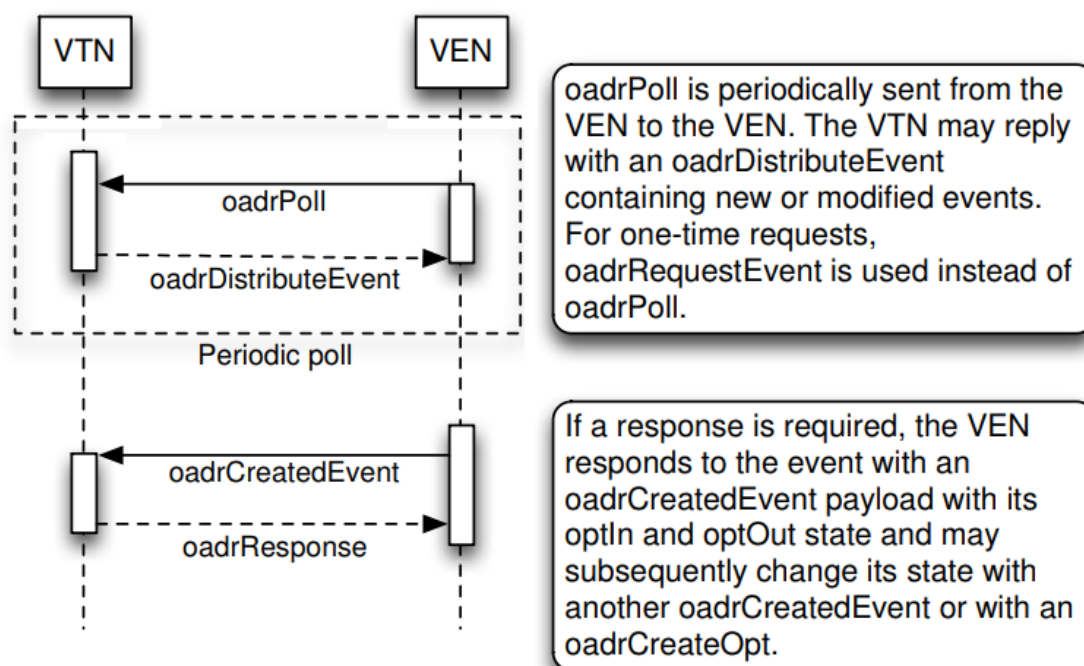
VTN

VEN

oadrPoll

oadrDistributeEvent

Periodic poll

oadrCreatedEvent

oadrResponse

oadrPoll is periodically sent from the VEN to the VEN. The VTN may reply with an oadrDistributeEvent containing new or modified events. For one-time requests, oadrRequestEvent is used instead of oadrPoll.

If a response is required, the VEN responds to the event with an oadrCreatedEvent payload with its optIn and optOut state and may subsequently change its state with another oadrCreatedEvent or with an oadrCreateOpt.